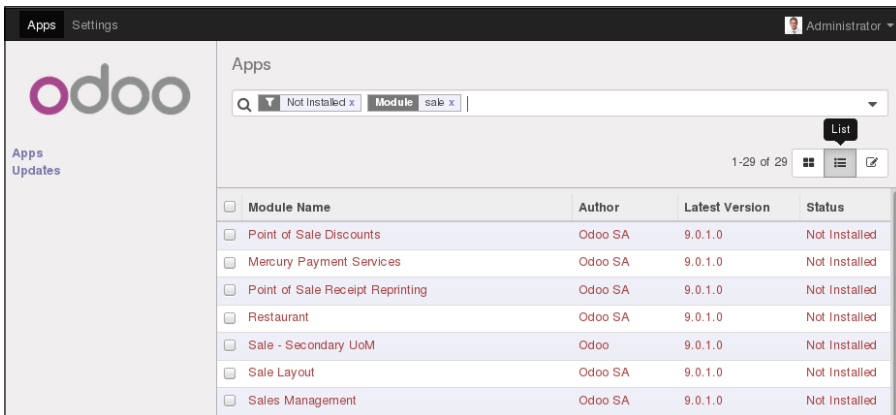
Apps Settings

Administrator

odoo

Apps
Updates

Apps

Not Installed x Module sale x

List

1-29 of 29

| Module Name | Author | Latest Version | Status |
|---|---|---|---|
| Point of Sale Discounts | Odoo SA | 9.0.1.0 | Not Installed |
| Mercury Payment Services | Odoo SA | 9.0.1.0 | Not Installed |
| Point of Sale Receipt Reprinting | Odoo SA | 9.0.1.0 | Not Installed |
| Restaurant | Odoo SA | 9.0.1.0 | Not Installed |
| Sale - Secondary UoM | Odoo | 9.0.1.0 | Not Installed |
| Sale Layout | Odoo SA | 9.0.1.0 | Not Installed |
| Sales Management | Odoo SA | 9.0.1.0 | Not Installed |